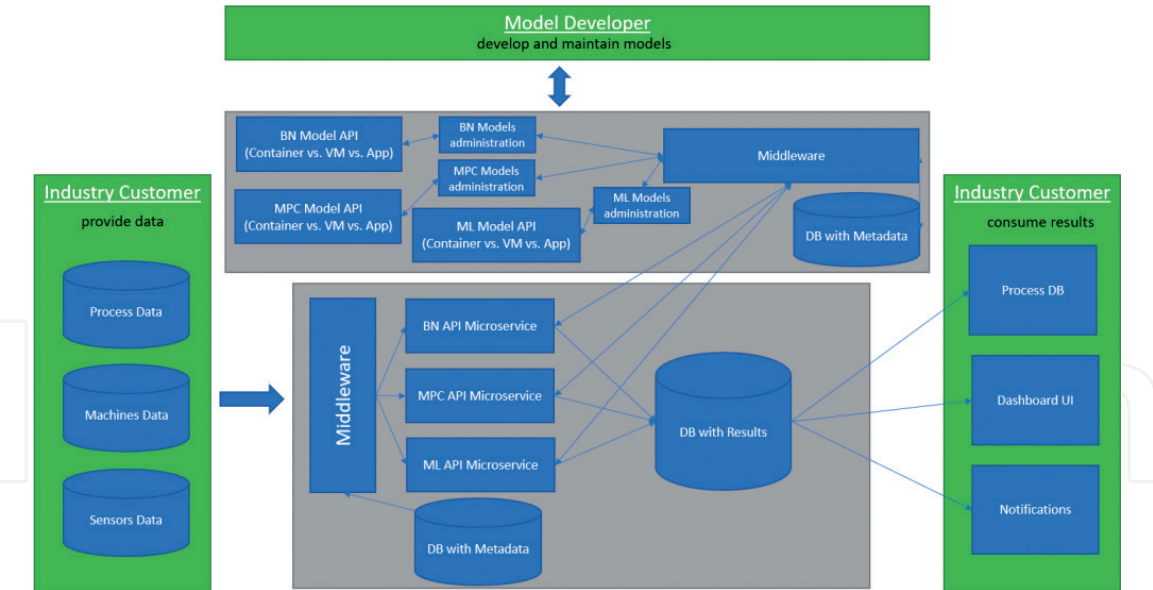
Model Developer
develop and maintain models

BN Model API
(Container vs. VM vs. App)

BN Models administration

MPC Models administration

Middleware

MPC Model API
(Container vs. VM vs. App)

ML Model API
(Container vs. VM vs. App)

ML Models administration

DB with Metadata

Industry Customer
provide data

Process Data

Machines Data

Sensors Data

Middleware

BN API Microservice

MPC API Microservice

ML API Microservice

DB with Results

DB with Metadata

Industry Customer
consume results

Process DB

Dashboard UI

Notifications